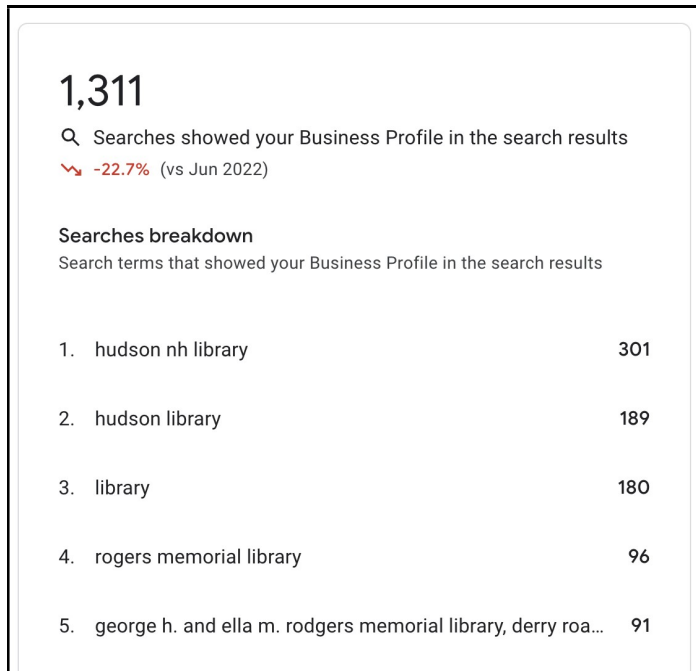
1,311

Searches showed your Business Profile in the search results

-22.7% (vs Jun 2022)

Searches breakdown

Search terms that showed your Business Profile in the search results

| | | |
|---|---|---|
| 1. | hudson nh library | 301 |
| 2. | hudson library | 189 |
| 3. | library | 180 |
| 4. | rogers memorial library | 96 |
| 5. | george h. and ella m. rodgers memorial library, derry roa... | 91 |